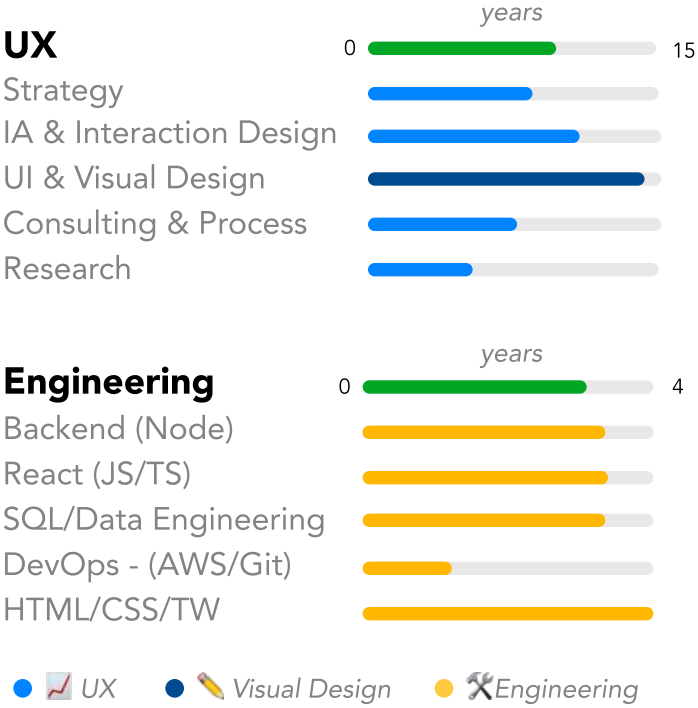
years

UX

0 15

Strategy

IA & Interaction Design

UI & Visual Design

Consulting & Process

Research

years

Engineering

0 4

Backend (Node)

React (JS/TS)

SQL/Data Engineering

DevOps - (AWS/Git)

HTML/CSS/TW

UX Visual Design Engineering